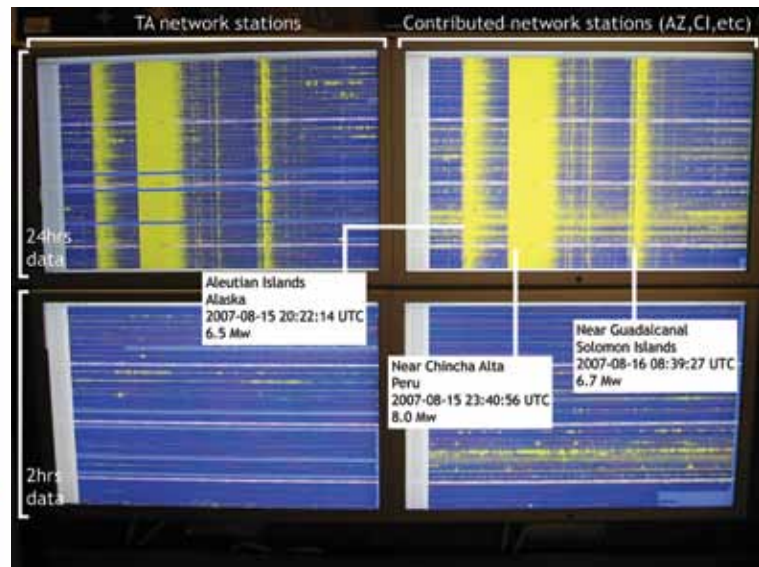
TA network stations

Contributed network stations (AZ,CI,etc)

24hrs data

2hrs data

Aleutian Islands
Alaska
2007-08-15 20:22:14 UTC
6.5 *Mw*

Near Chincha Alta
Peru
2007-08-15 23:40:56 UTC
8.0 *Mw*

Near Guadalcanal
Solomon Islands
2007-08-16 08:39:27 UTC
6.7 *Mw*